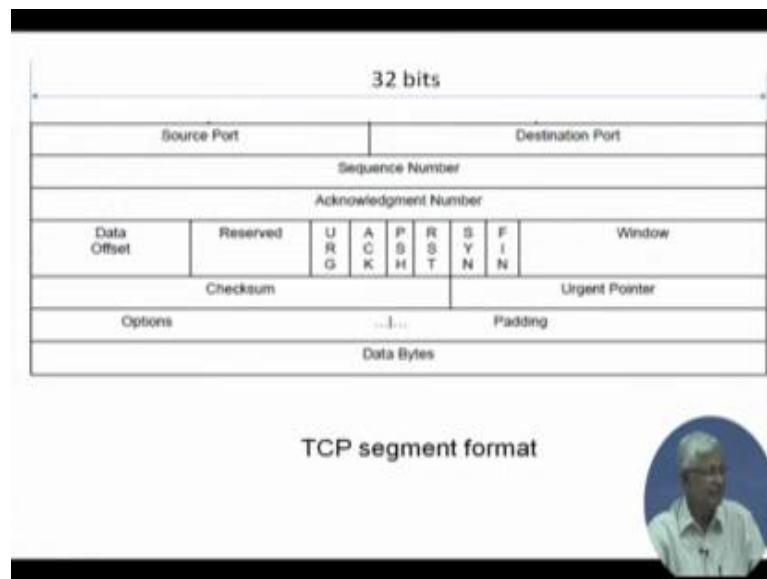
32 bits

| Source Port | | | | | | | Destination Port |
|---|---|---|---|---|---|---|---|
| Sequence Number | | | | | | | |
| Acknowledgment Number | | | | | | | |
| Data Offset | Reserved | U R G | A C K | P S H | R S T | S Y N | F I N | Window |
| Checksum | | | | | | | Urgent Pointer |
| Options | | | | | | | Padding |
| Data Bytes | | | | | | | |

TCP segment format